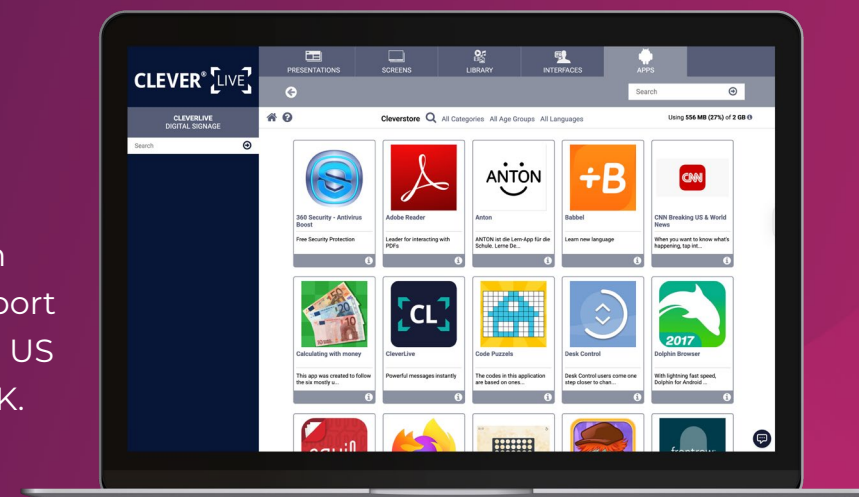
n
port
US
K.

CLEVER® LIVE

PRESENTATIONS SCREENS LIBRARY INTERFACES APPS

Search

CLEVERLIVE
DIGITAL SIGNAGE

Search

Cleverstore All Categories All Age Groups All Languages

Using 556 MB (27%) of 2 GB

360 Security - Antivirus Boost
Free Security Protection

Adobe Reader
Leader for interacting with PDFs

ANTON
Anton
ANTON ist die Lern-App für die Schule. Lerne De...

Babbel
Learn new language

CNN
CNN Breaking US & World News
When you want to know what's happening, tap int...

Calculating with money
This app was created to follow the six mostly u...

CL
CleverLive
Powerful messages instantly

Code Puzzels
The codes in this application are based on ones...

Desk Control
Desk Control users come one step closer to chan...

2017
Dolphin Browser
With lightning fast speed, Dolphin for Android ...